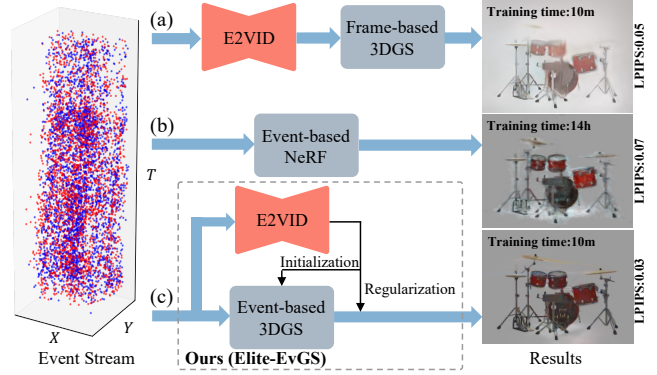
(a)

E2VID

Frame-based 3DGS

Training time:10m

LPIPS:0.05

(b)

Event-based NeRF

Training time:14h

LPIPS:0.07

T

E2VID

Initialization

Regularization

(c)

Event-based 3DGS

Training time:10m

LPIPS:0.03

X

Y

Event Stream

Ours (Elite-EvGS)

Results